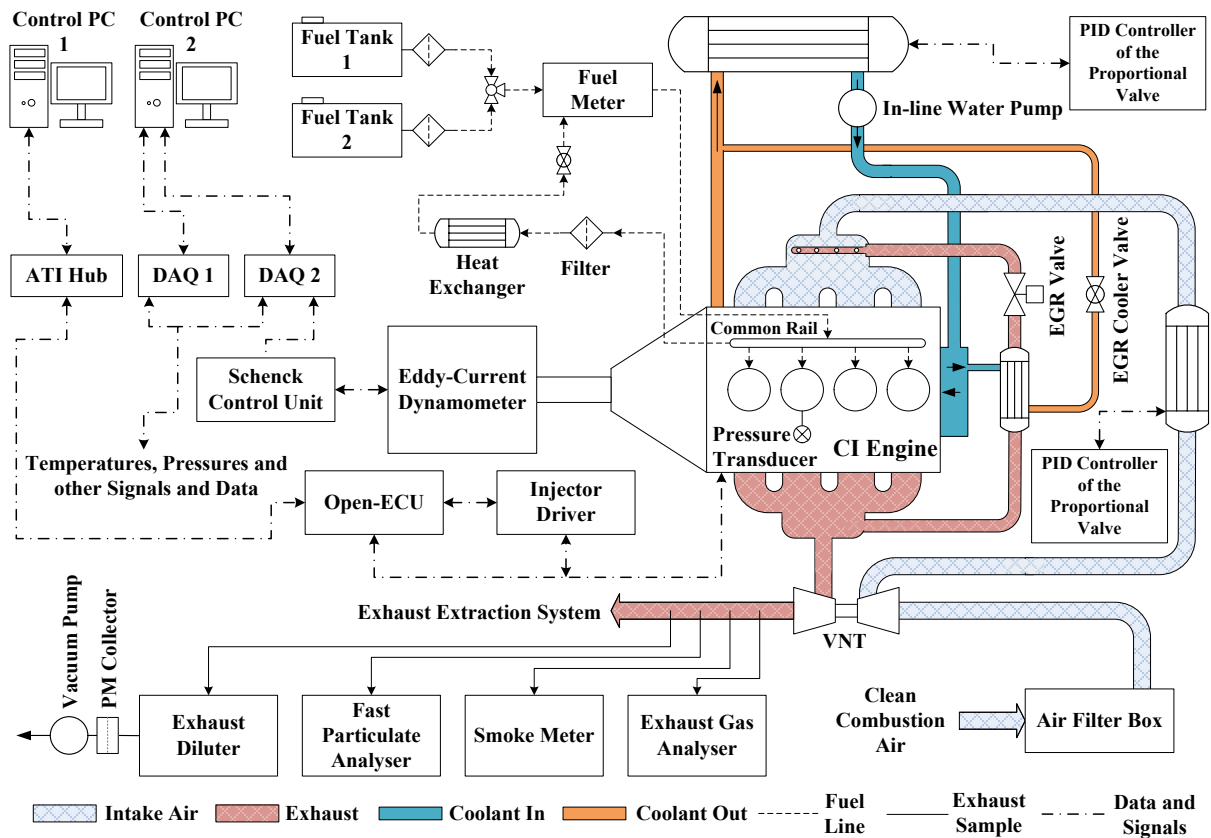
Control PC 1

Control PC 2

Fuel Tank 1

Fuel Tank 2

Fuel Meter

PID Controller of the Proportional Valve

In-line Water Pump

ATI Hub

DAQ 1

DAQ 2

Heat Exchanger

Filter

EGR Valve

EGR Cooler Valve

Common Rail

Schenck Control Unit

Eddy-Current Dynamometer

Pressure Transducer

CI Engine

PID Controller of the Proportional Valve

Temperatures, Pressures and other Signals and Data

Open-ECU

Injector Driver

Exhaust Extraction System

VNT

Vacuum Pump

PM Collector

Exhaust Diluter

Fast Particulate Analyser

Smoke Meter

Exhaust Gas Analyser

Clean Combustion Air

Air Filter Box

Intake Air

Exhaust

Coolant In

Coolant Out

Fuel Line

Exhaust Sample

Data and Signals